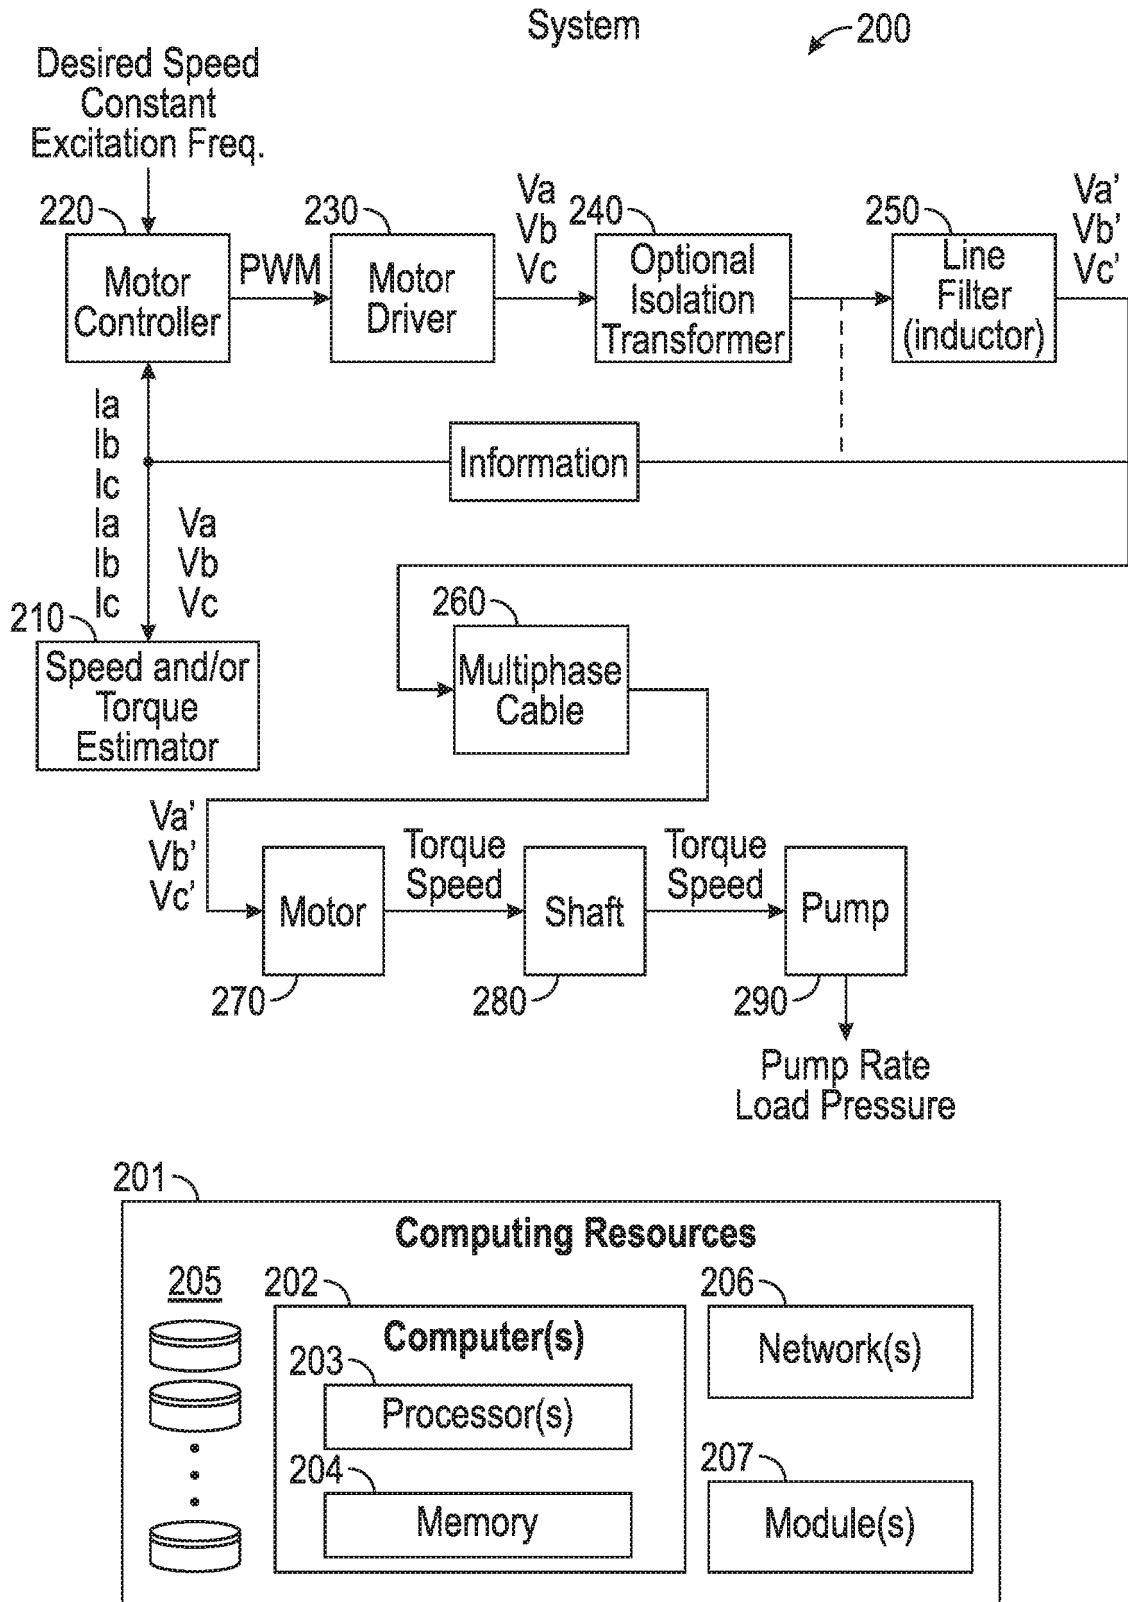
System

200

Desired Speed
Constant
Excitation Freq.

220
Motor Controller

PWM

230
Motor Driver

Va
Vb
Vc

240
Optional Isolation Transformer

250
Line Filter (inductor)

Va'
Vb'
Vc'

Ia
Ib
Ic
Ia
Ib
Ic

Va
Vb
Vc

Information

210
Speed and/or Torque Estimator

260
Multiphase Cable

Va'
Vb'
Vc'

Motor
270

Torque
Speed

Shaft
280

Torque
Speed

Pump
290

Pump Rate
Load Pressure

201
Computing Resources

205

202
Computer(s)

203
Processor(s)

204
Memory

206
Network(s)

207
Module(s)